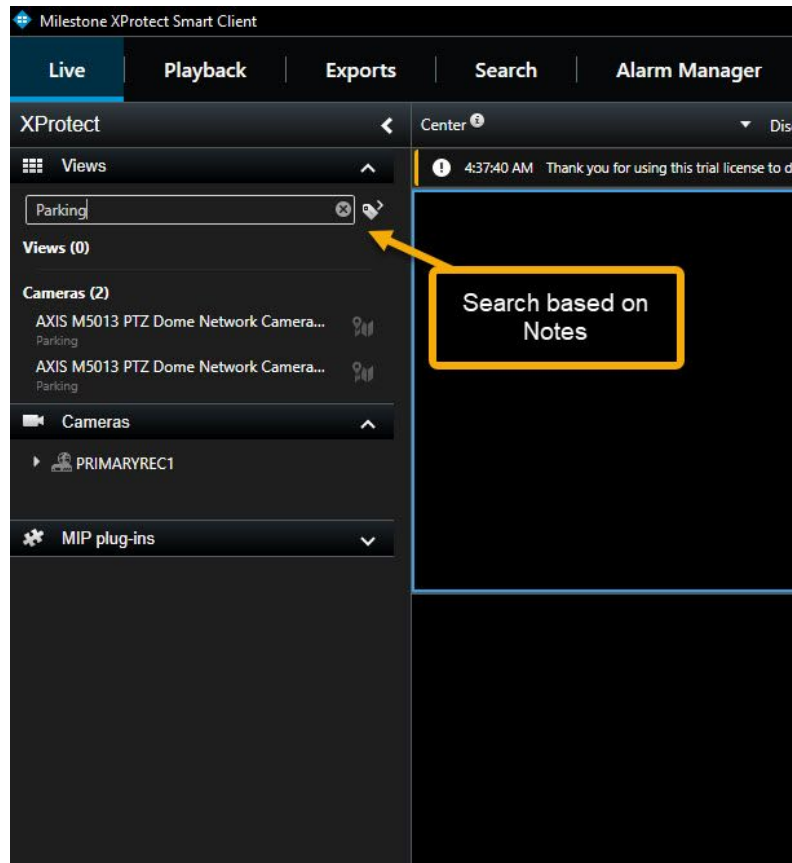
Milestone XProtect Smart Client

Live | Playback | Exports | Search | Alarm Manager

XProtect

Center

Dis

Views

4:37:40 AM Thank you for using this trial license to d

Parking

Views (0)

Search based on Notes

Cameras (2)

AXIS M5013 PTZ Dome Network Camera...
Parking

AXIS M5013 PTZ Dome Network Camera...
Parking

Cameras

PRIMARYREC1

MIP plug-ins